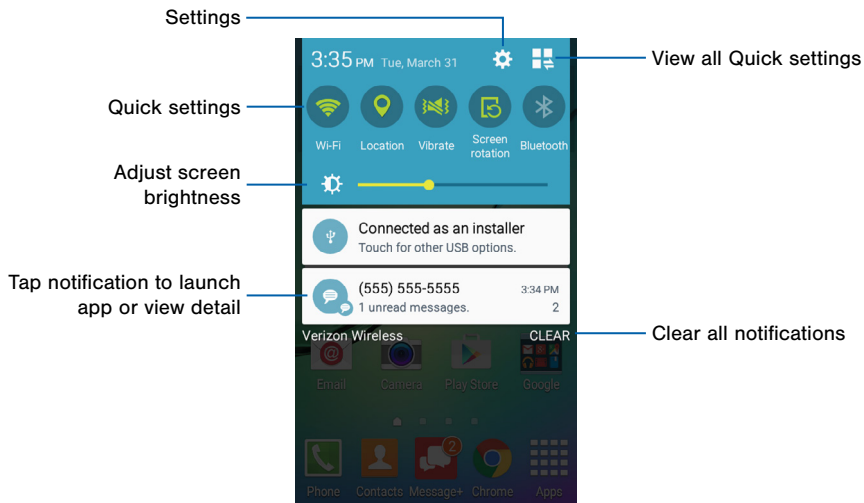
Settings

3:35 PM Tue, March 31

View all Quick settings

Quick settings

Wi-Fi Location Vibrate Screen rotation Bluetooth

Adjust screen brightness

Connected as an installer
Touch for other USB options.

Tap notification to launch app or view detail

(555) 555-5555 3:34 PM
1 unread messages. 2

Verizon Wireless CLEAR

Clear all notifications

Email Camera Play Store Google

Phone Contacts Message+ 2 Chrome Apps